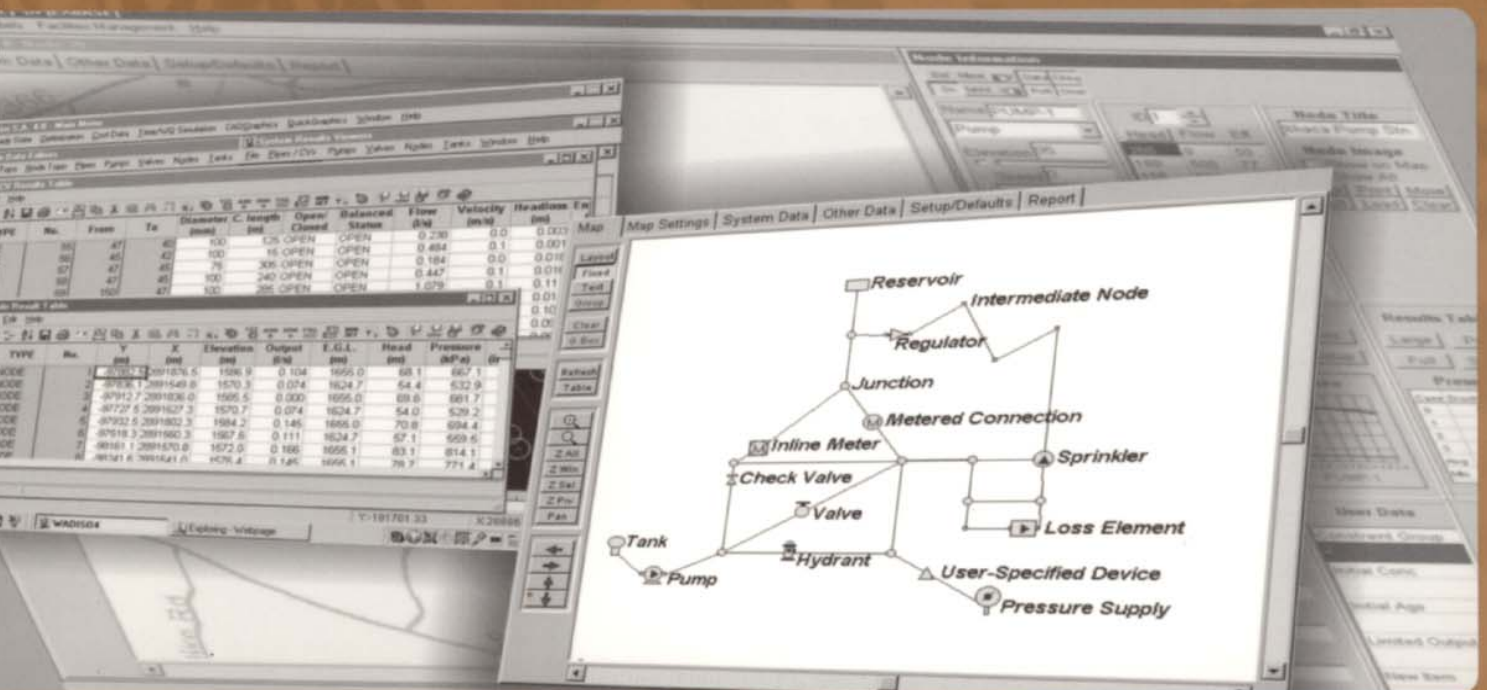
Map | Map Settings | System Data | Other Data | Setup/Defaults | Report

Layout
Fixed
Text
Group
Clear
Refresh
Table
Z All
Z Win
Z Sel
Z Prv
Pan

Reservoir
Intermediate Node
Regulator
Junction
Metered Connection
Inline Meter
Sprinkler
Check Valve
Valve
Loss Element
Tank
Hydrant
Pump
User-Specified Device
Pressure Supply

| TYPE | No. | From | To | Diameter (mm) | C. length | Open/ Closed | Balanced Status | Flow (l/s) | Velocity (m/s) | Headloss (m) |
|---|---|---|---|---|---|---|---|---|---|---|
| | | 47 | 40 | 100 | 125 | OPEN | OPEN | 0.230 | 0.0 | 0.003 |
| | | 45 | 42 | 100 | 16 | OPEN | OPEN | 0.484 | 0.1 | 0.001 |
| | | 47 | 45 | 75 | 305 | OPEN | OPEN | 0.184 | 0.0 | 0.016 |
| | | 45 | 45 | 100 | 240 | OPEN | OPEN | 0.447 | 0.1 | 0.016 |
| | | | 47 | 100 | 285 | OPEN | OPEN | 1.079 | 0.1 | 0.11 |

| TYPE | No. | Y (m) | X (m) | Elevation (m) | Output (l/s) | E.G.L. (m) | Head (m) | Pressure (kPa) |
|---|---|---|---|---|---|---|---|---|
| NODE | 1 | -97957.5 | 2891876.5 | 1586.9 | 0.104 | 1655.0 | 68.1 | 667.1 |
| NODE | 2 | -97936.1 | 2891549.8 | 1570.3 | 0.074 | 1624.7 | 54.4 | 532.9 |
| NODE | 3 | -97912.7 | 2891836.0 | 1585.5 | 0.000 | 1655.0 | 69.6 | 681.7 |
| NODE | 4 | -97727.5 | 2891627.3 | 1570.7 | 0.074 | 1624.7 | 54.0 | 529.2 |
| NODE | 5 | -97932.5 | 2891802.3 | 1584.2 | 0.145 | 1655.0 | 70.8 | 694.4 |
| NODE | 6 | -97818.3 | 2891660.3 | 1567.6 | 0.111 | 1624.7 | 57.1 | 559.5 |
| NODE | 7 | -98161.1 | 2891670.8 | 1572.0 | 0.166 | 1655.1 | 83.1 | 814.1 |

Node Information
Pump
Node Title
Node Image
Results Table
Large
Full
User Data
Initial Conc.
Initial Age
Limited Output
WADISO4
Exploring - Webpage
Y: 181701.33